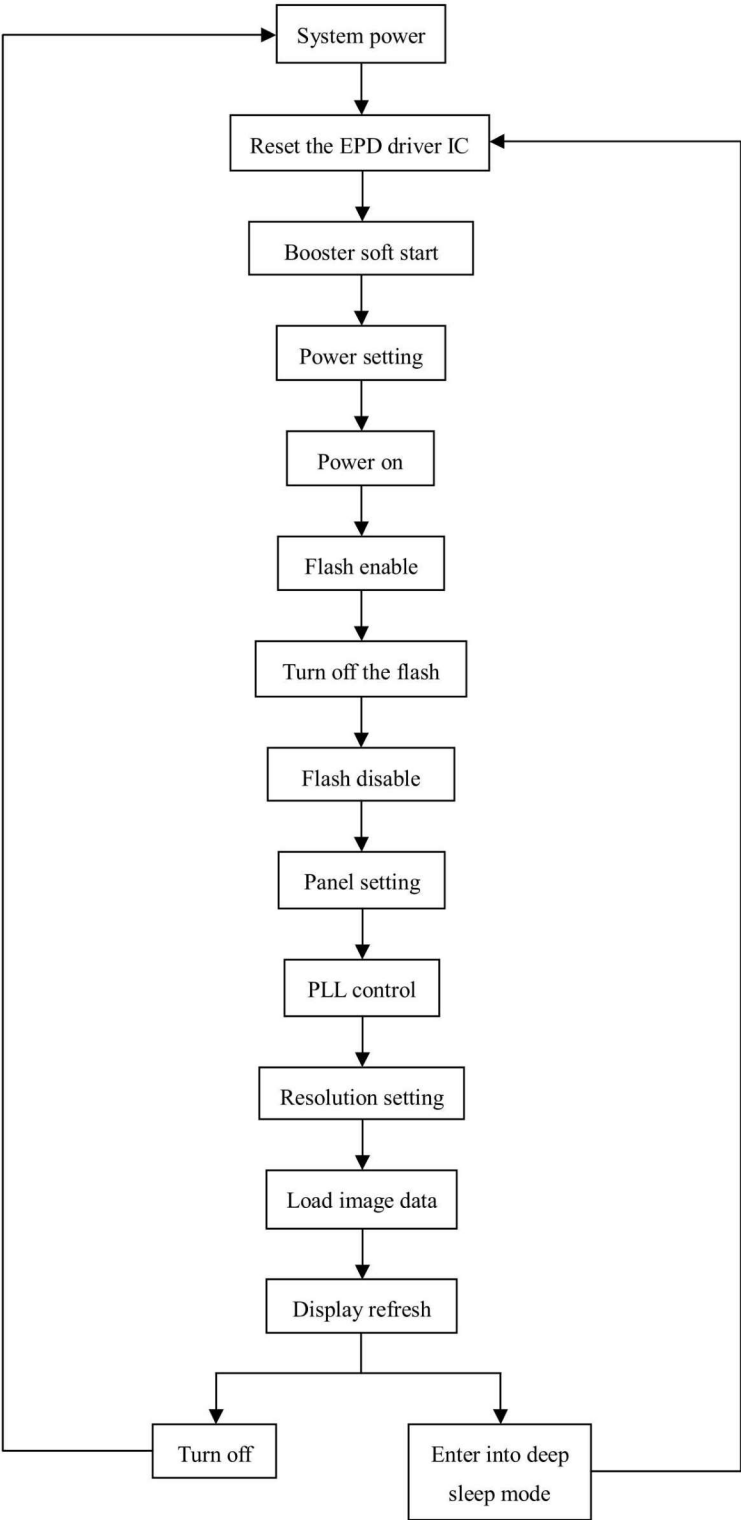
System power

Reset the EPD driver IC

Booster soft start

Power setting

Power on

Flash enable

Turn off the flash

Flash disable

Panel setting

PLL control

Resolution setting

Load image data

Display refresh

Turn off

Enter into deep sleep mode